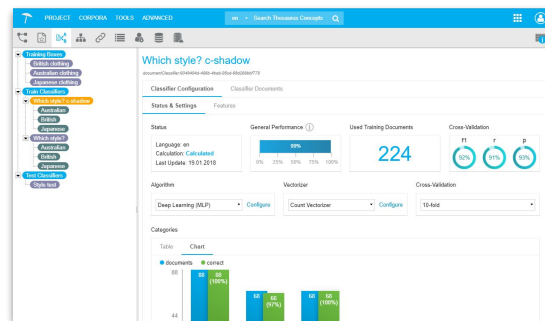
PROJECT CORPORA TOOLS ADVANCED

en Search Thesaurus Concepts

Training Boxes
British clothing
Australian clothing
Japanese clothing
Train Classifiers
Which style? c-shadow
Australian
British
Japanese
Which style?
Australian
British
Japanese
Test Classifiers
Style test

Which style? c-shadow

documentClassifier:6f4f4404a-4f8b-4fed-85bd-48d36f8fef778

Classifier Configuration Classifier Documents

Status & Settings Features

Status

Language: en
Calculation: Calculated
Last Update: 19.01.2018

General Performance

99%

0% 25% 50% 75% 100%

Used Training Documents

224

Cross-Validation

f1 r p

92% 91% 93%

Algorithm

Deep Learning (MLP) Configure

Vectorizer

Count Vectorizer Configure

Cross-Validation

10-fold

Categories

Table Chart

documents correct

88

44

88 88 (100%)

68 66 (97%)

68 68 (100%)